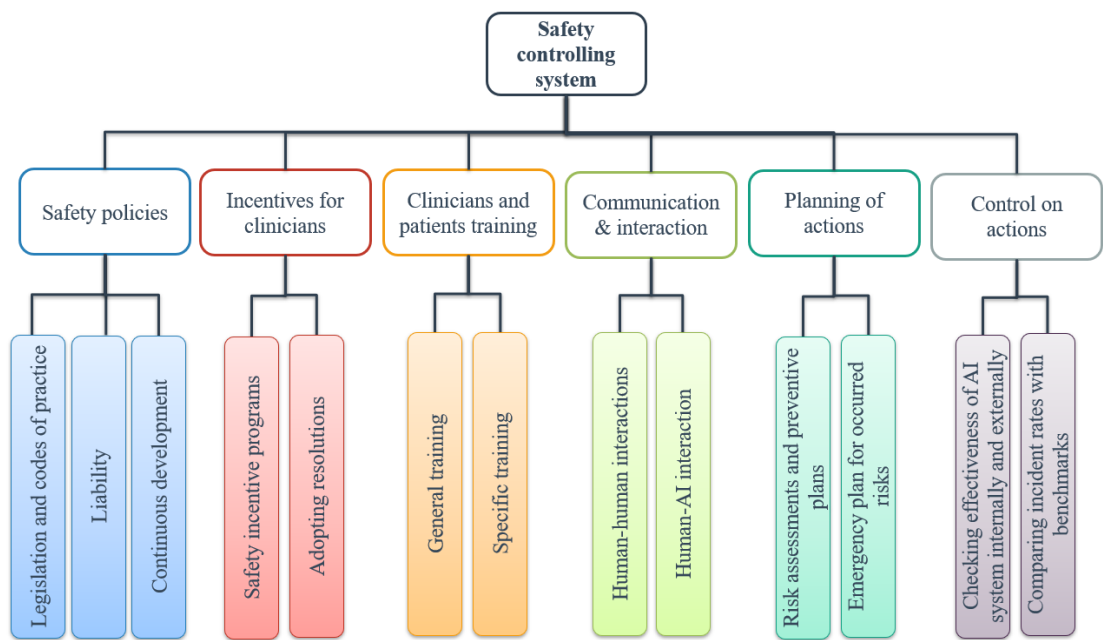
Safety controlling system

Safety policies

Legislation and codes of practice

Liability

Continuous development

Incentives for clinicians

Safety incentive programs

Adopting resolutions

Clinicians and patients training

General training

Specific training

Communication & interaction

Human-human interactions

Human-AI interaction

Planning of actions

Risk assessments and preventive plans

Emergency plan for occurred risks

Control on actions

Checking effectiveness of AI system internally and externally

Comparing incident rates with benchmarks